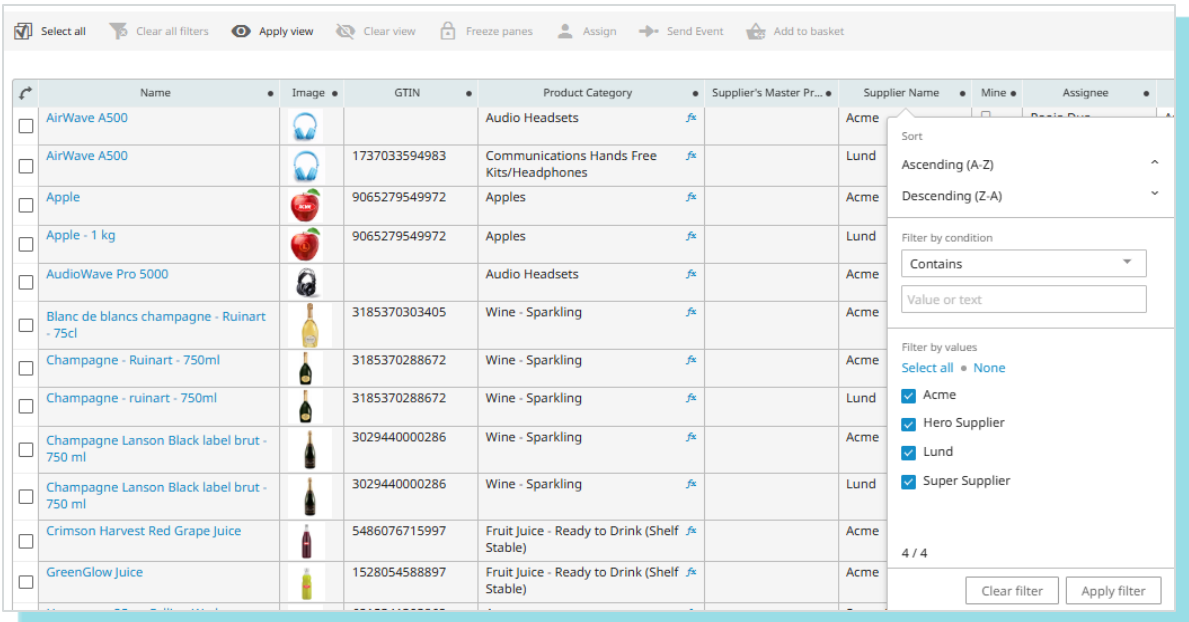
Select all Clear all filters Apply view Clear view Freeze panes Assign Send Event Add to basket

| Name | Image | GTIN | Product Category | Supplier's Master Pr... | Supplier Name | Mine | Assignee |
|---|---|---|---|---|---|---|---|
| AirWave A500 | | | Audio Headsets | | Acme | | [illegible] |
| AirWave A500 | | 1737033594983 | Communications Hands Free Kits/Headphones | | Lund | | |
| Apple | | 9065279549972 | Apples | | Acme | | |
| Apple - 1 kg | | 9065279549972 | Apples | | Lund | | |
| AudioWave Pro 5000 | | | Audio Headsets | | Acme | | |
| Blanc de blancs champagne - Ruinart - 75cl | | 3185370303405 | Wine - Sparkling | | Acme | | |
| Champagne - Ruinart - 750ml | | 3185370288672 | Wine - Sparkling | | Acme | | |
| Champagne - ruinart - 750ml | | 3185370288672 | Wine - Sparkling | | Lund | | |
| Champagne Lanson Black label brut - 750 ml | | 3029440000286 | Wine - Sparkling | | Acme | | |
| Champagne Lanson Black label brut - 750 ml | | 3029440000286 | Wine - Sparkling | | Lund | | |
| Crimson Harvest Red Grape Juice | | 5486076715997 | Fruit Juice - Ready to Drink (Shelf Stable) | | Acme | | |
| GreenGlow Juice | | 1528054588897 | Fruit Juice - Ready to Drink (Shelf Stable) | | Acme | | |

Sort
Ascending (A-Z)
Descending (Z-A)

Filter by condition
Contains
Value or text

Filter by values
Select all • None
Acme
Hero Supplier
Lund
Super Supplier

4 / 4

Clear filter Apply filter